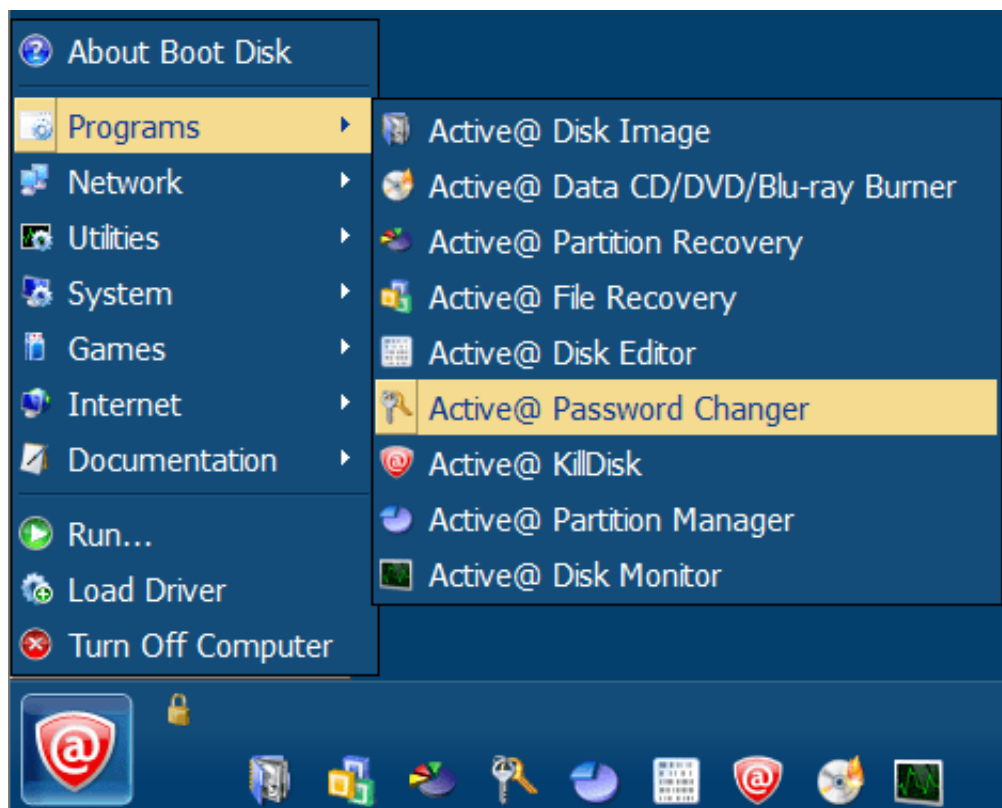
About Boot Disk

Programs
Network
Utilities
System
Games
Internet
Documentation

Run...
Load Driver
Turn Off Computer

Active@ Disk Image
Active@ Data CD/DVD/Blu-ray Burner
Active@ Partition Recovery
Active@ File Recovery
Active@ Disk Editor
Active@ Password Changer
Active@ KillDisk
Active@ Partition Manager
Active@ Disk Monitor